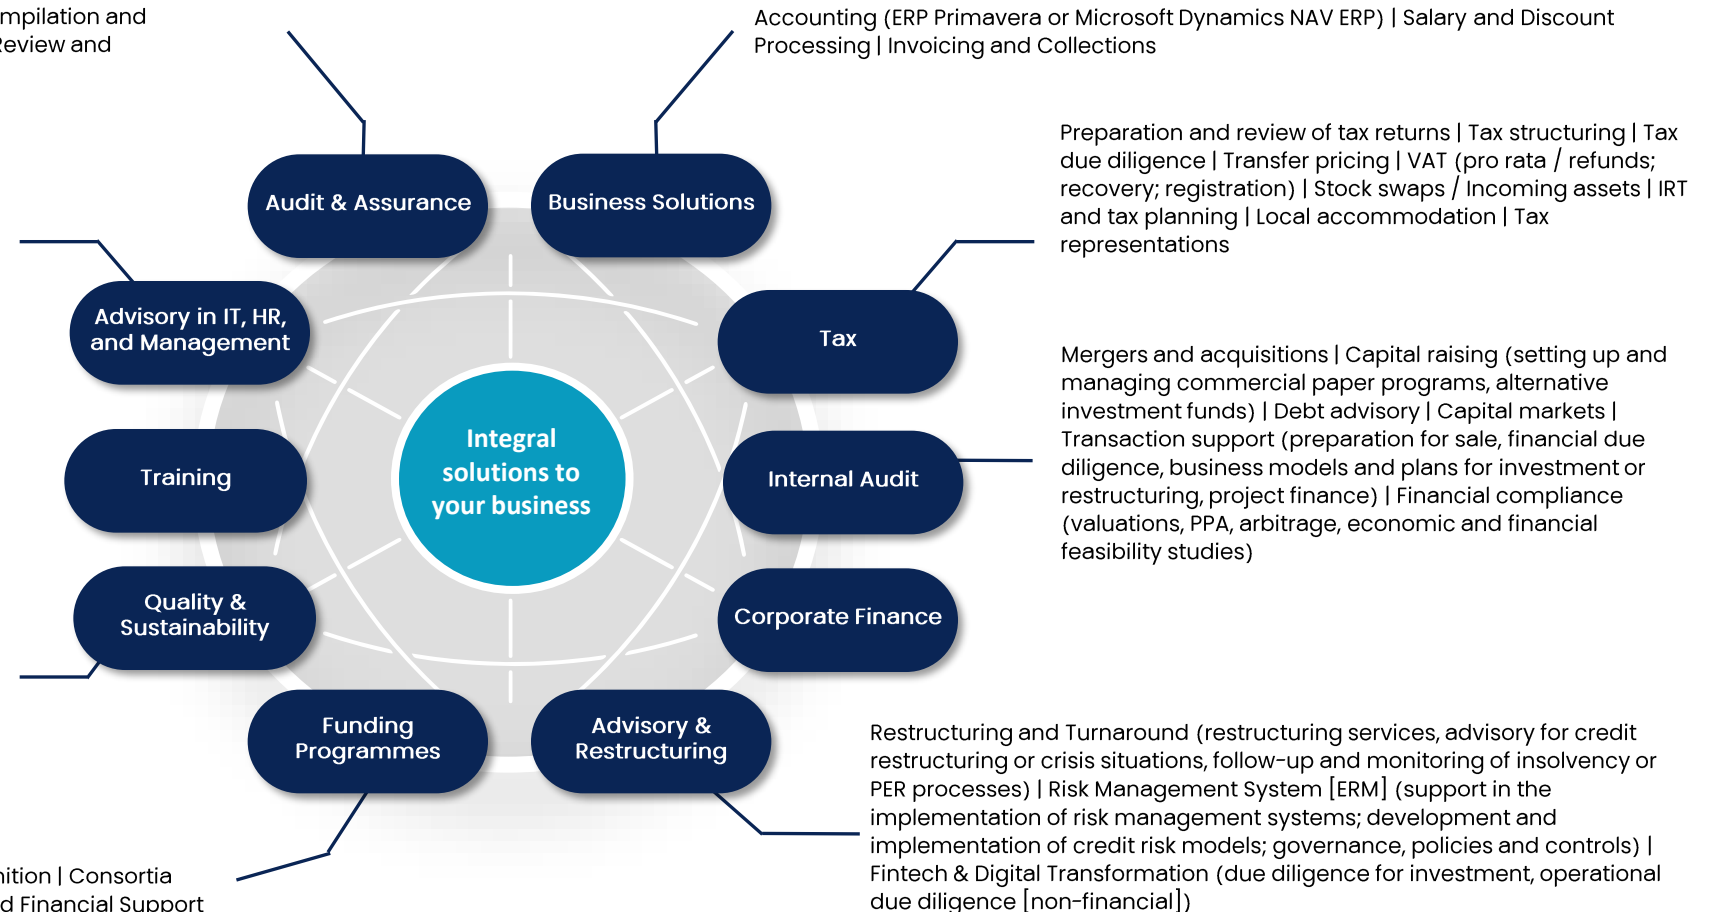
mpilation and
eview and

Accounting (ERP Primavera or Microsoft Dynamics NAV ERP) | Salary and Discount Processing | Invoicing and Collections

Preparation and review of tax returns | Tax structuring | Tax due diligence | Transfer pricing | VAT (pro rata / refunds; recovery; registration) | Stock swaps / Incoming assets | IRT and tax planning | Local accommodation | Tax representations

Audit & Assurance

Business Solutions

Advisory in IT, HR, and Management

Tax

Integral solutions to your business

Training

Internal Audit

Mergers and acquisitions | Capital raising (setting up and managing commercial paper programs, alternative investment funds) | Debt advisory | Capital markets | Transaction support (preparation for sale, financial due diligence, business models and plans for investment or restructuring, project finance) | Financial compliance (valuations, PPA, arbitrage, economic and financial feasibility studies)

Quality & Sustainability

Corporate Finance

Funding Programmes

Advisory & Restructuring

Restructuring and Turnaround (restructuring services, advisory for credit restructuring or crisis situations, follow-up and monitoring of insolvency or PER processes) | Risk Management System [ERM] (support in the implementation of risk management systems; development and implementation of credit risk models; governance, policies and controls) | Fintech & Digital Transformation (due diligence for investment, operational due diligence [non-financial])

ition | Consortia
d Financial Support